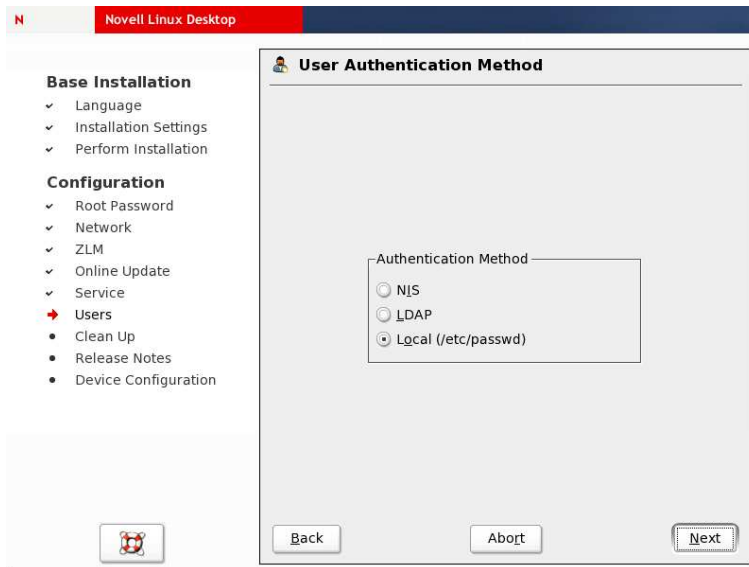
N Novell Linux Desktop

Base Installation
- Language
- Installation Settings
- Perform Installation

Configuration
- Root Password
- Network
- ZLM
- Online Update
- Service
- Users
- Clean Up
- Release Notes
- Device Configuration

User Authentication Method

Authentication Method
NIS
LDAP
Local (/etc/passwd)

Back
Abort
Next